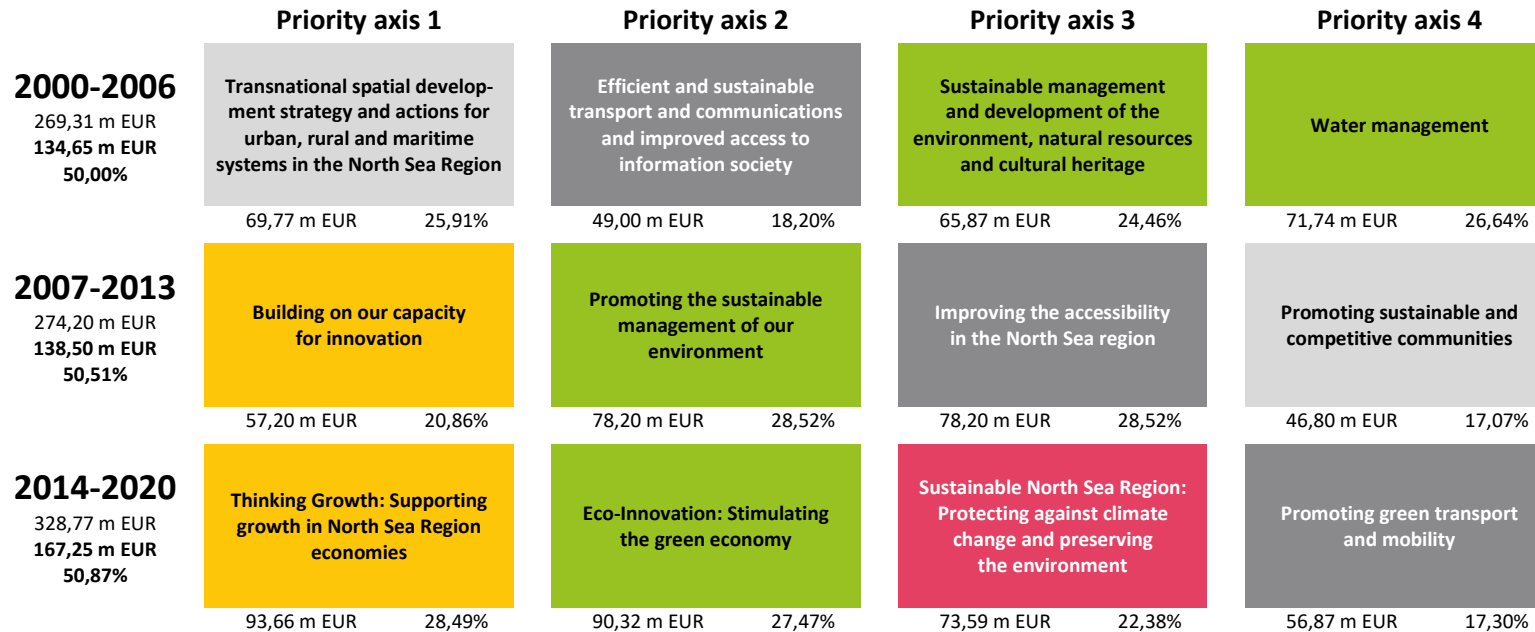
| | Priority axis 1 | Priority axis 2 | Priority axis 3 | Priority axis 4 |
|---|---|---|---|---|
| **2000-2006** 269,31 m EUR **134,65 m EUR** **50,00%** | Transnational spatial development strategy and actions for urban, rural and maritime systems in the North Sea Region | Efficient and sustainable transport and communications and improved access to information society | Sustainable management and development of the environment, natural resources and cultural heritage | Water management |
| | 69,77 m EUR 25,91% | 49,00 m EUR 18,20% | 65,87 m EUR 24,46% | 71,74 m EUR 26,64% |
| **2007-2013** 274,20 m EUR **138,50 m EUR** **50,51%** | Building on our capacity for innovation | Promoting the sustainable management of our environment | Improving the accessibility in the North Sea region | Promoting sustainable and competitive communities |
| | 57,20 m EUR 20,86% | 78,20 m EUR 28,52% | 78,20 m EUR 28,52% | 46,80 m EUR 17,07% |
| **2014-2020** 328,77 m EUR **167,25 m EUR** **50,87%** | Thinking Growth: Supporting growth in North Sea Region economies | Eco-Innovation: Stimulating the green economy | Sustainable North Sea Region: Protecting against climate change and preserving the environment | Promoting green transport and mobility |
| | 93,66 m EUR 28,49% | 90,32 m EUR 27,47% | 73,59 m EUR 22,38% | 56,87 m EUR 17,30% |